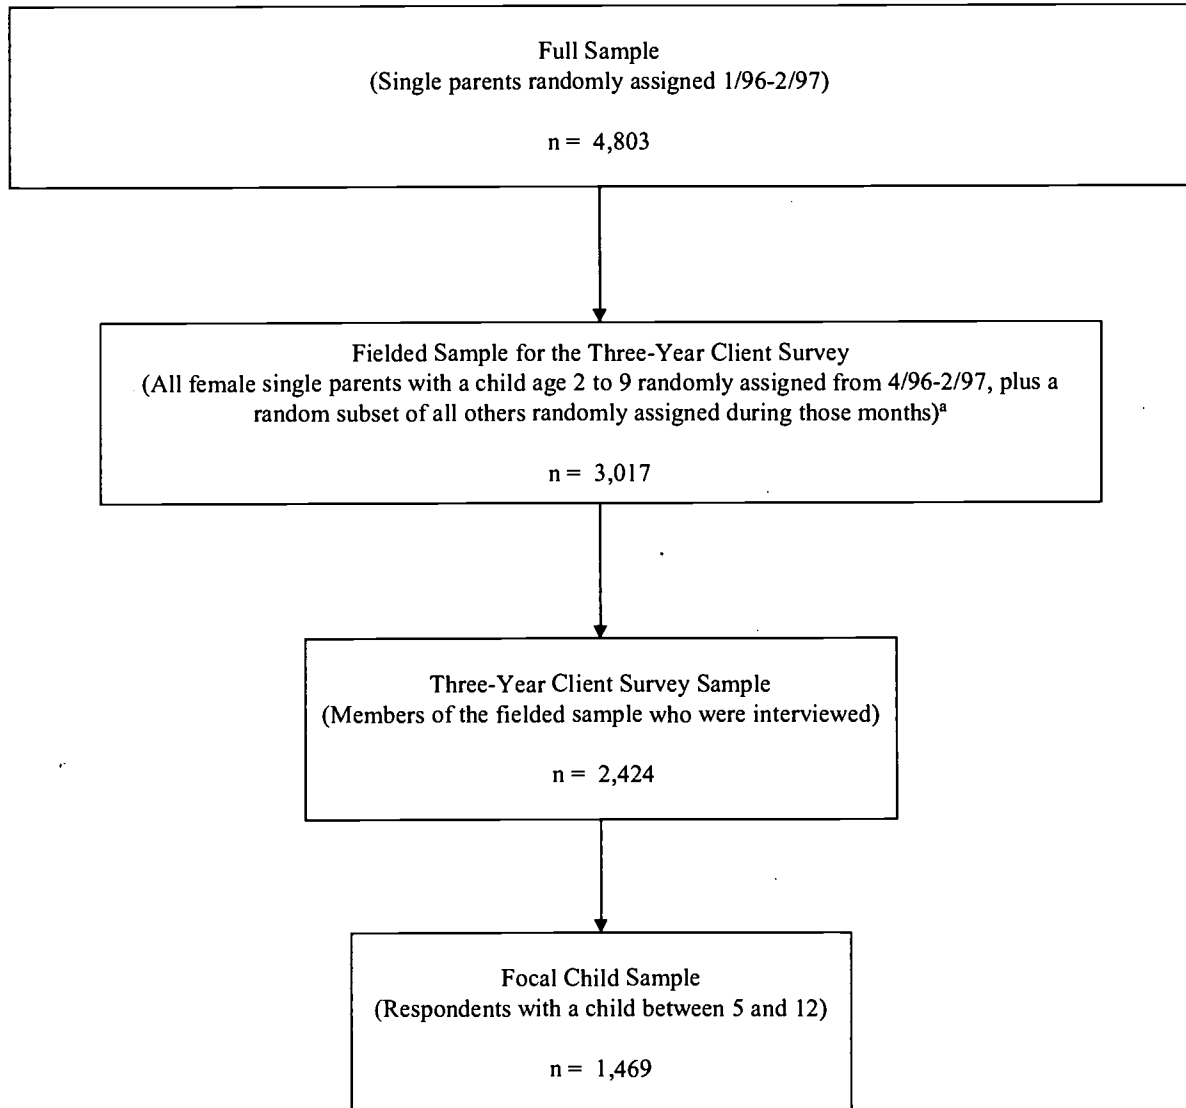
Full Sample
(Single parents randomly assigned 1/96-2/97)

n = 4,803

Fielded Sample for the Three-Year Client Survey
(All female single parents with a child age 2 to 9 randomly assigned from 4/96-2/97, plus a random subset of all others randomly assigned during those months)$^{a}$

n = 3,017

Three-Year Client Survey Sample
(Members of the fielded sample who were interviewed)

n = 2,424

Focal Child Sample
(Respondents with a child between 5 and 12)

n = 1,469